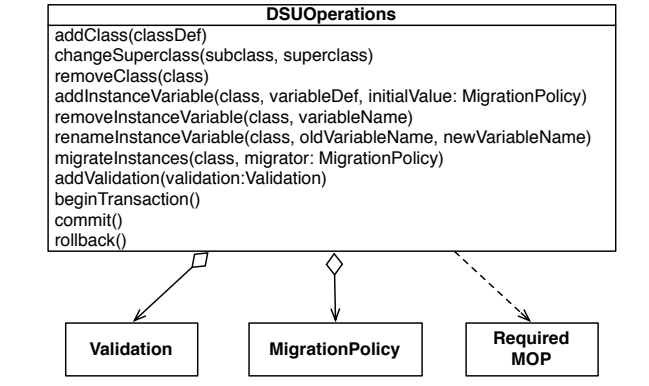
DSUOperations
addClass(classDef)
changeSuperclass(subclass, superclass)
removeClass(class)
addInstanceVariable(class, variableDef, initialValue: MigrationPolicy)
removeInstanceVariable(class, variableName)
renameInstanceVariable(class, oldVariableName, newVariableName)
migrateInstances(class, migrator: MigrationPolicy)
addValidation(validation:Validation)
beginTransaction()
commit()
rollback()

Validation

MigrationPolicy

Required MOP